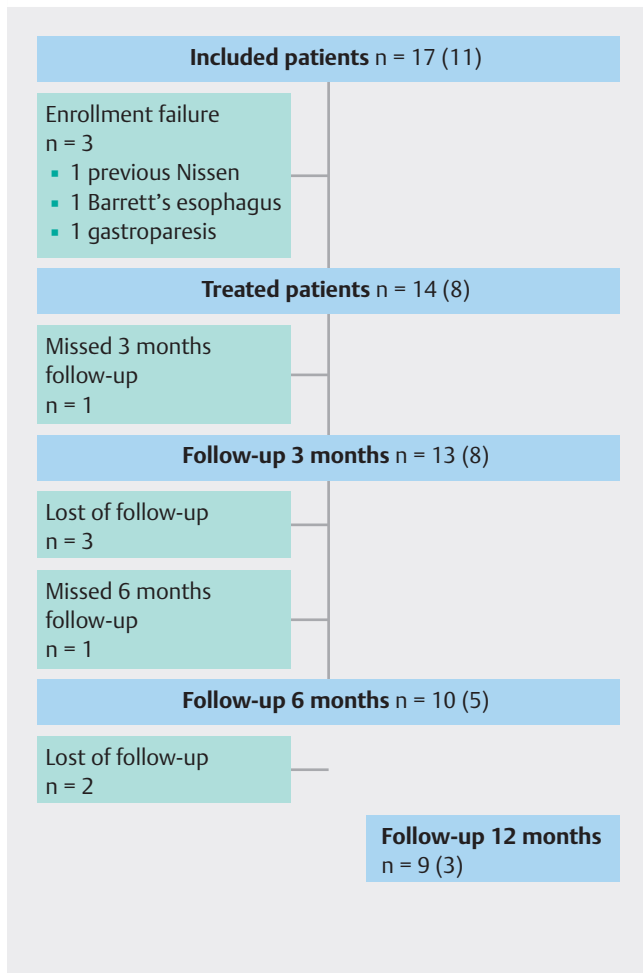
**Included patients** n = 17 (11)

Enrollment failure
n = 3
- 1 previous Nissen
- 1 Barrett's esophagus
- 1 gastroparesis

**Treated patients** n = 14 (8)

Missed 3 months follow-up
n = 1

**Follow-up 3 months** n = 13 (8)

Lost of follow-up
n = 3

Missed 6 months follow-up
n = 1

**Follow-up 6 months** n = 10 (5)

Lost of follow-up
n = 2

**Follow-up 12 months**
n = 9 (3)